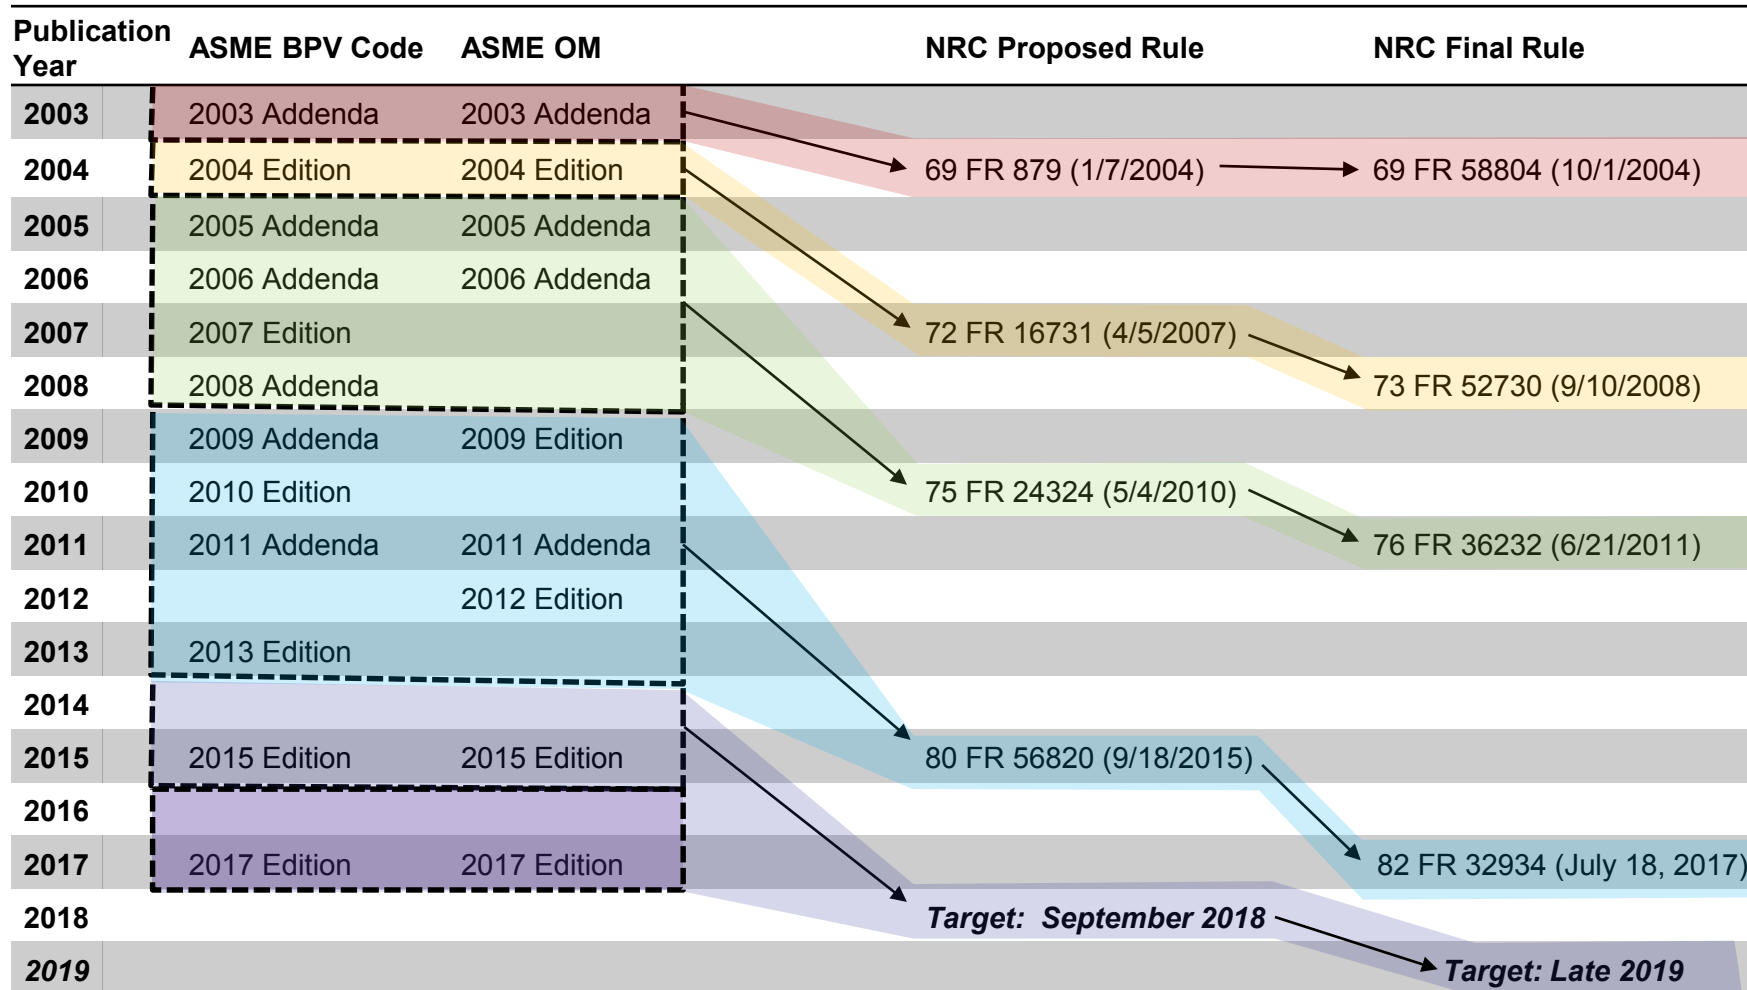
| Publication Year | ASME BPV Code | ASME OM | NRC Proposed Rule | NRC Final Rule |
|---|---|---|---|---|
| 2003 | 2003 Addenda | 2003 Addenda | | |
| 2004 | 2004 Edition | 2004 Edition | 69 FR 879 (1/7/2004) | 69 FR 58804 (10/1/2004) |
| 2005 | 2005 Addenda | 2005 Addenda | | |
| 2006 | 2006 Addenda | 2006 Addenda | | |
| 2007 | 2007 Edition | | 72 FR 16731 (4/5/2007) | |
| 2008 | 2008 Addenda | | | 73 FR 52730 (9/10/2008) |
| 2009 | 2009 Addenda | 2009 Edition | | |
| 2010 | 2010 Edition | | 75 FR 24324 (5/4/2010) | |
| 2011 | 2011 Addenda | 2011 Addenda | | 76 FR 36232 (6/21/2011) |
| 2012 | | 2012 Edition | | |
| 2013 | 2013 Edition | | | |
| 2014 | | | | |
| 2015 | 2015 Edition | 2015 Edition | 80 FR 56820 (9/18/2015) | |
| 2016 | | | | |
| 2017 | 2017 Edition | 2017 Edition | | 82 FR 32934 (July 18, 2017) |
| 2018 | | | *Target: September 2018* | |
| *2019* | | | | *Target: Late 2019* |